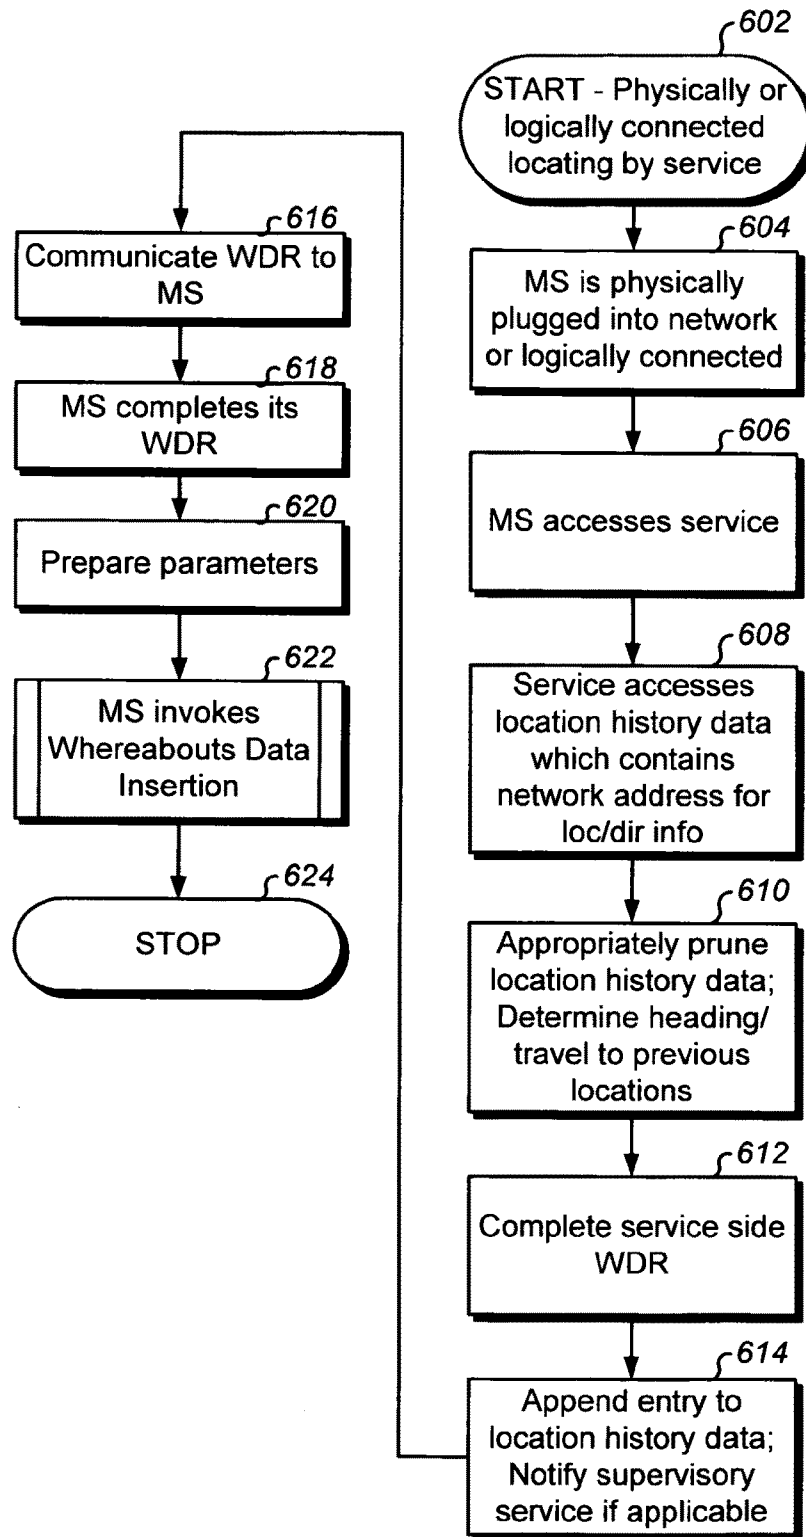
602
START - Physically or logically connected locating by service

604
MS is physically plugged into network or logically connected

606
MS accesses service

608
Service accesses location history data which contains network address for loc/dir info

610
Appropriately prune location history data; Determine heading/ travel to previous locations

612
Complete service side WDR

614
Append entry to location history data; Notify supervisory service if applicable

616
Communicate WDR to MS

618
MS completes its WDR

620
Prepare parameters

622
MS invokes Whereabouts Data Insertion

624
STOP